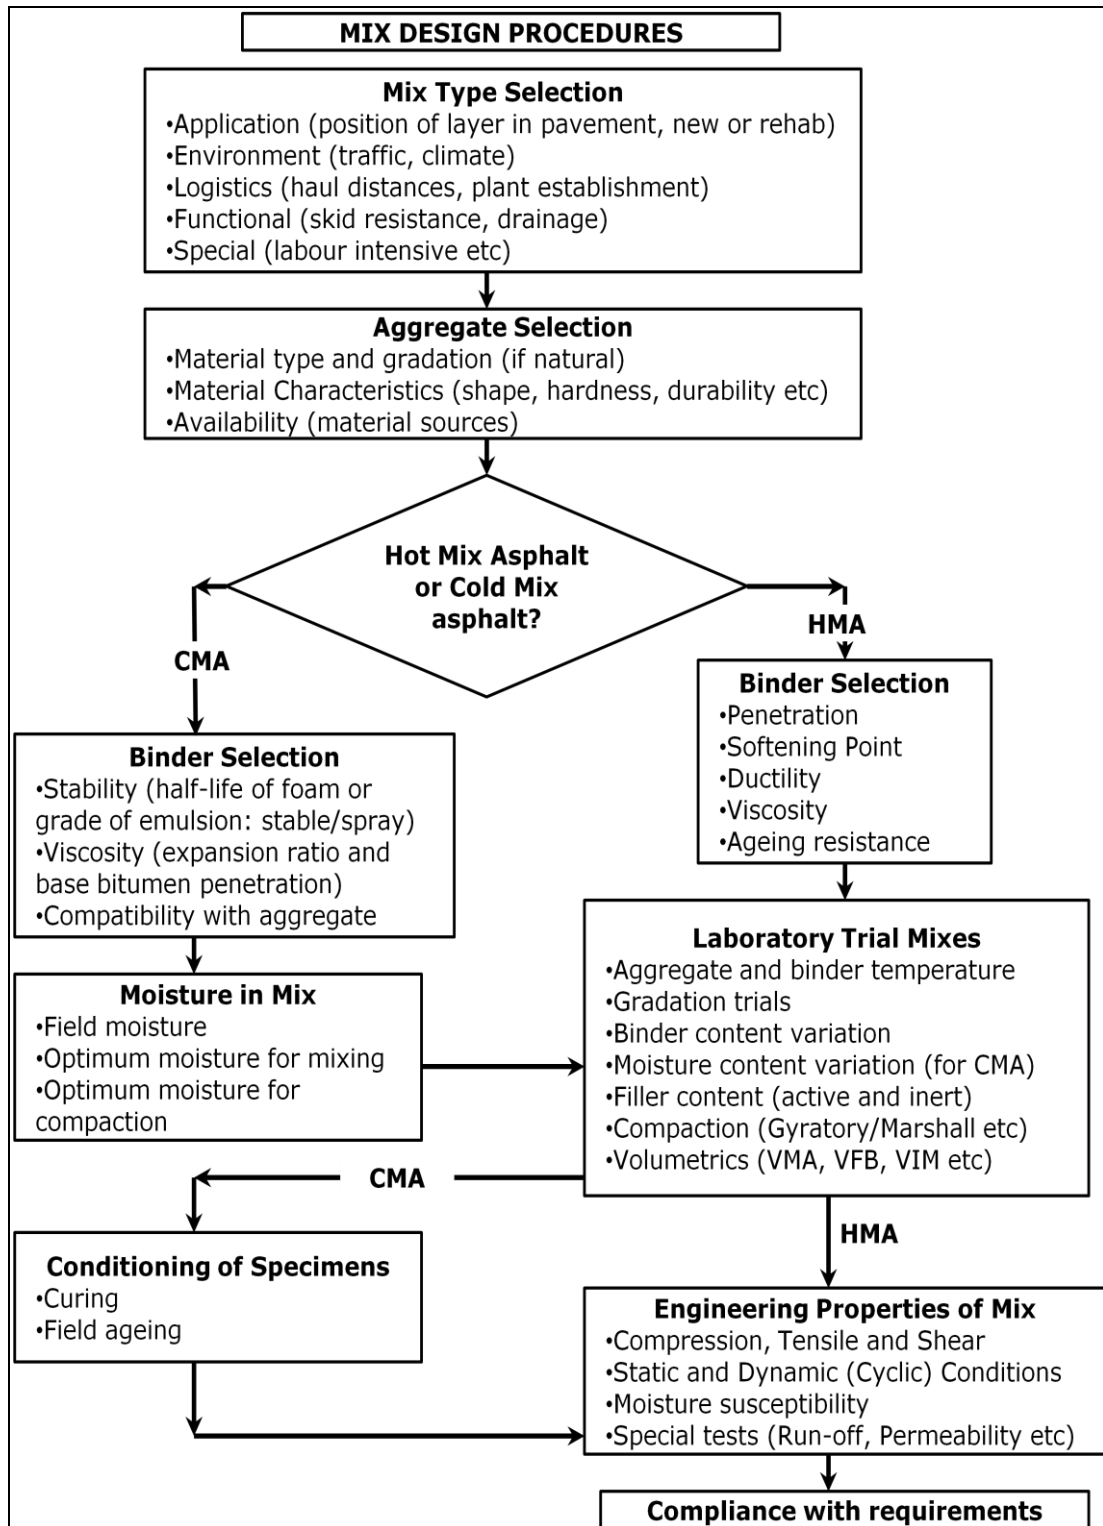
MIX DESIGN PROCEDURES

Mix Type Selection
•Application (position of layer in pavement, new or rehab)
•Environment (traffic, climate)
•Logistics (haul distances, plant establishment)
•Functional (skid resistance, drainage)
•Special (labour intensive etc)

Aggregate Selection
•Material type and gradation (if natural)
•Material Characteristics (shape, hardness, durability etc)
•Availability (material sources)

Hot Mix Asphalt or Cold Mix asphalt?

CMA

HMA

Binder Selection
•Stability (half-life of foam or grade of emulsion: stable/spray)
•Viscosity (expansion ratio and base bitumen penetration)
•Compatibility with aggregate

Binder Selection
•Penetration
•Softening Point
•Ductility
•Viscosity
•Ageing resistance

Moisture in Mix
•Field moisture
•Optimum moisture for mixing
•Optimum moisture for compaction

Laboratory Trial Mixes
•Aggregate and binder temperature
•Gradation trials
•Binder content variation
•Moisture content variation (for CMA)
•Filler content (active and inert)
•Compaction (Gyratory/Marshall etc)
•Volumetrics (VMA, VFB, VIM etc)

CMA

HMA

Conditioning of Specimens
•Curing
•Field ageing

Engineering Properties of Mix
•Compression, Tensile and Shear
•Static and Dynamic (Cyclic) Conditions
•Moisture susceptibility
•Special tests (Run-off, Permeability etc)

Compliance with requirements